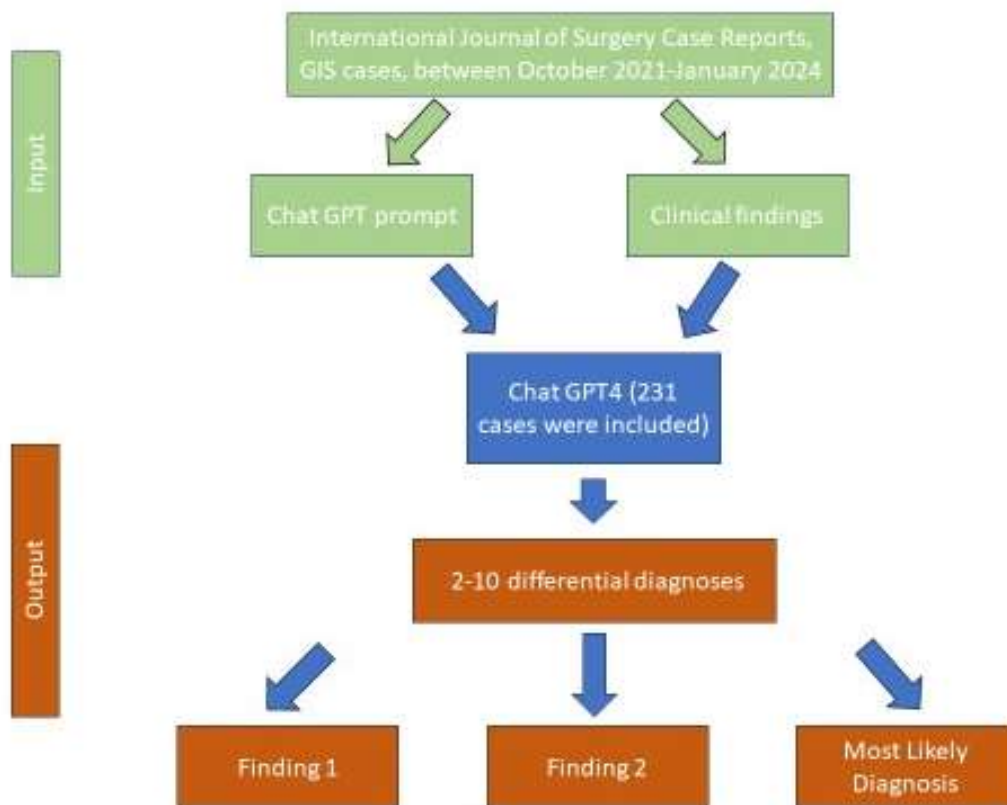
Input

International Journal of Surgery Case Reports, GIS cases, between October 2021-January 2024

Chat GPT prompt

Clinical findings

Chat GPT4 (231 cases were included)

Output

2-10 differential diagnoses

Finding 1

Finding 2

Most Likely Diagnosis